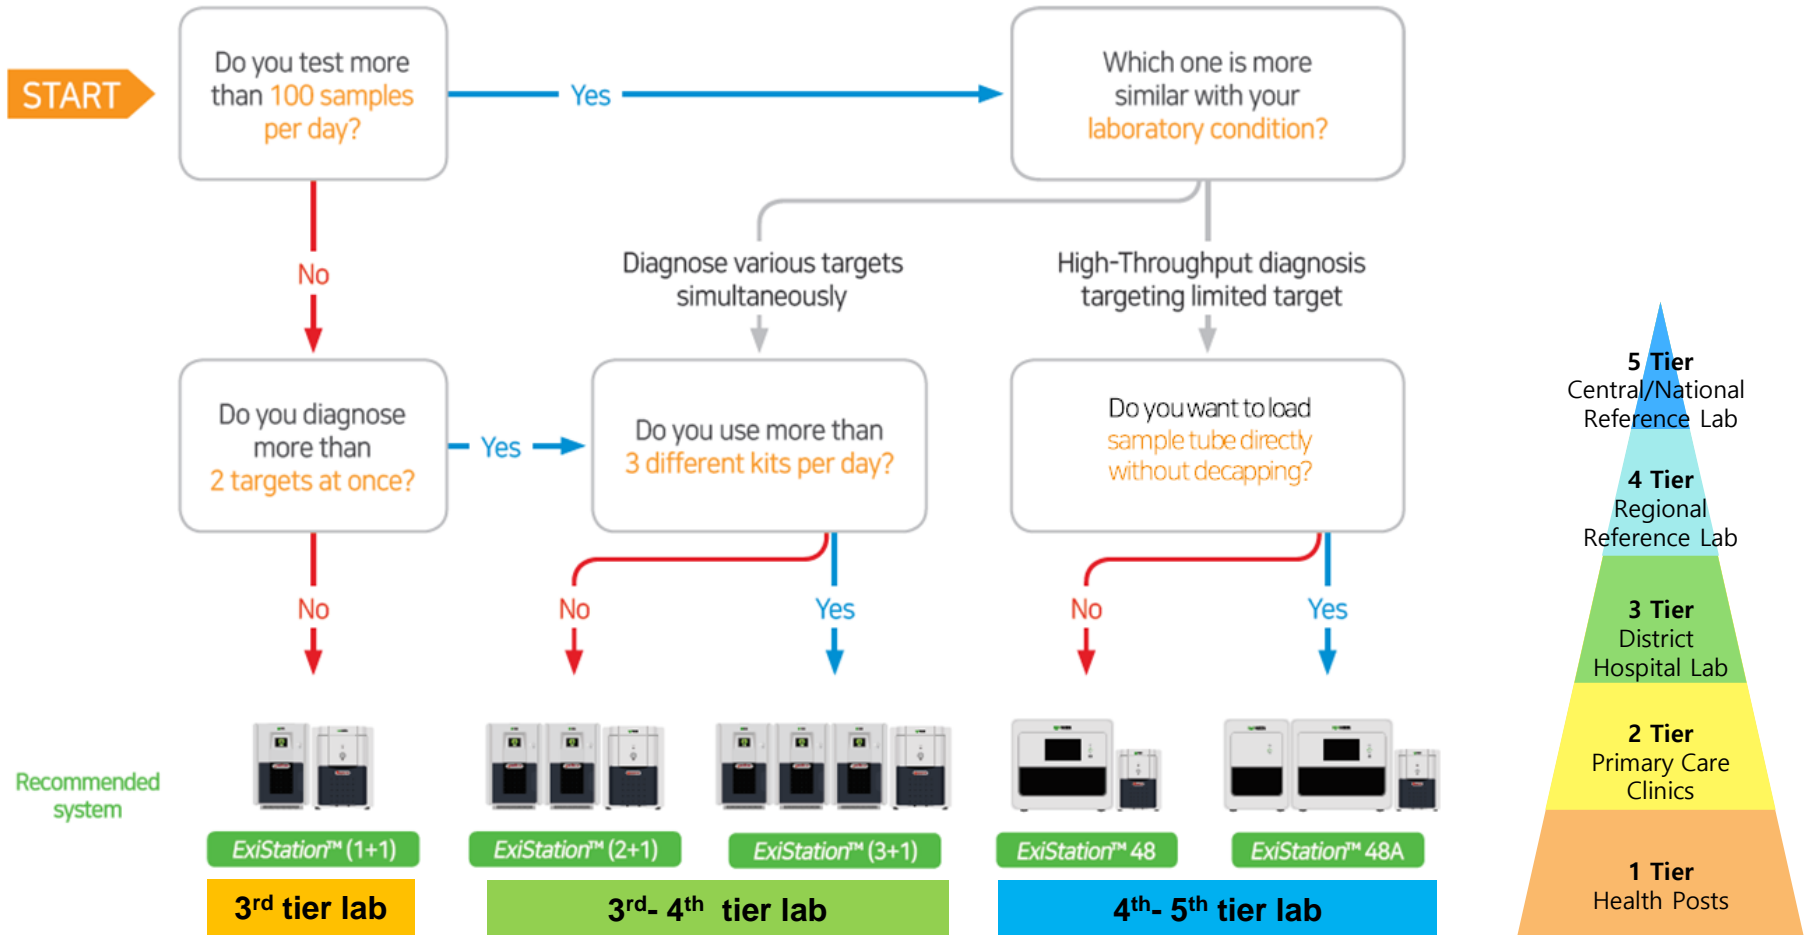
START

Do you test more than 100 samples per day?

Yes

Which one is more similar with your laboratory condition?

No

Diagnose various targets simultaneously

High-Throughput diagnosis targeting limited target

Do you diagnose more than 2 targets at once?

Yes

Do you use more than 3 different kits per day?

Do you want to load sample tube directly without decapping?

No

No

Yes

No

Yes

Recommended system

ExiStation™ (1+1)

ExiStation™ (2+1)

ExiStation™ (3+1)

ExiStation™ 48

ExiStation™ 48A

3$^{rd}$ tier lab

3$^{rd}$- 4$^{th}$ tier lab

4$^{th}$- 5$^{th}$ tier lab

5 Tier
Central/National Reference Lab

4 Tier
Regional Reference Lab

3 Tier
District Hospital Lab

2 Tier
Primary Care Clinics

1 Tier
Health Posts